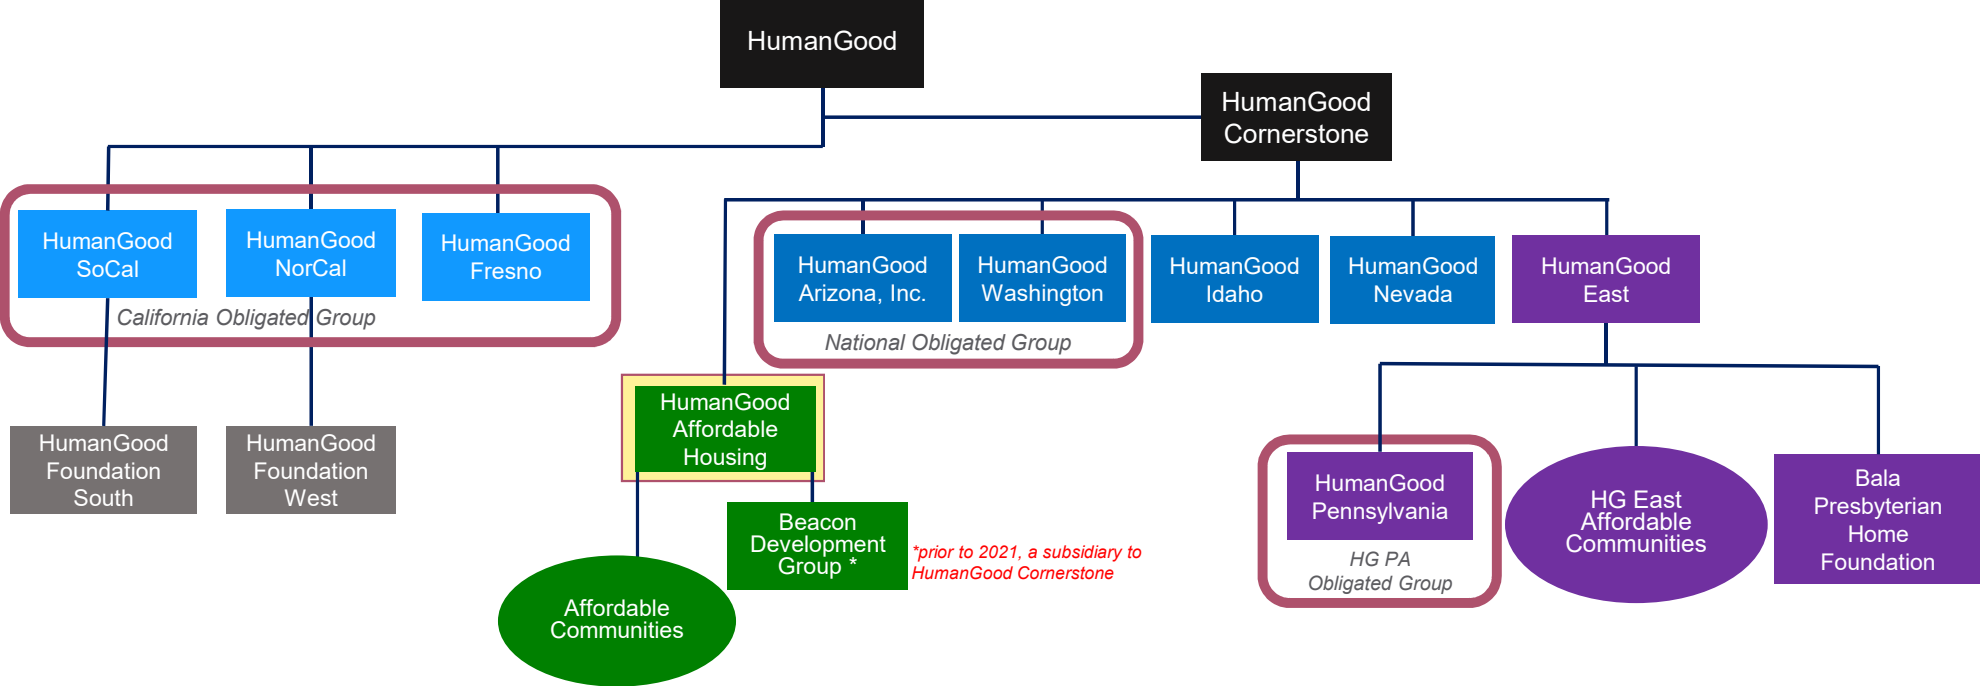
HumanGood

HumanGood Cornerstone

HumanGood SoCal

HumanGood NorCal

HumanGood Fresno

California Obligated Group

HumanGood Arizona, Inc.

HumanGood Washington

National Obligated Group

HumanGood Idaho

HumanGood Nevada

HumanGood East

HumanGood Foundation South

HumanGood Foundation West

HumanGood Affordable Housing

Beacon Development Group *

*prior to 2021, a subsidiary to HumanGood Cornerstone

Affordable Communities

HumanGood Pennsylvania

HG PA Obligated Group

HG East Affordable Communities

Bala Presbyterian Home Foundation